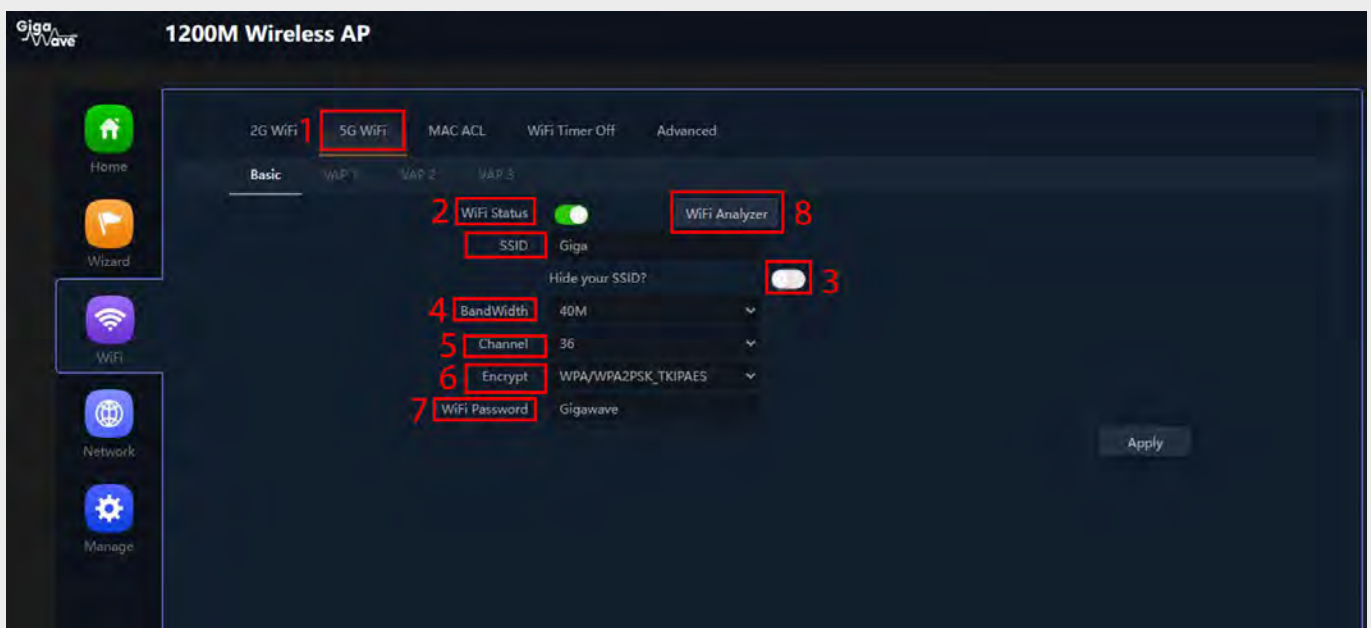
Giga Wave

1200M Wireless AP

Home

Wizard

WiFi

Network

Manage

2G WiFi 1 5G WiFi MAC ACL WiFi Timer Off Advanced

Basic VAP 1 VAP 2 VAP 3

2 WiFi Status

WiFi Analyzer 8

SSID Giga

Hide your SSID? 3

4 BandWidth 40M

5 Channel 36

6 Encrypt WPA/WPA2PSK_TKIPAES

7 WiFi Password Gigawave

Apply